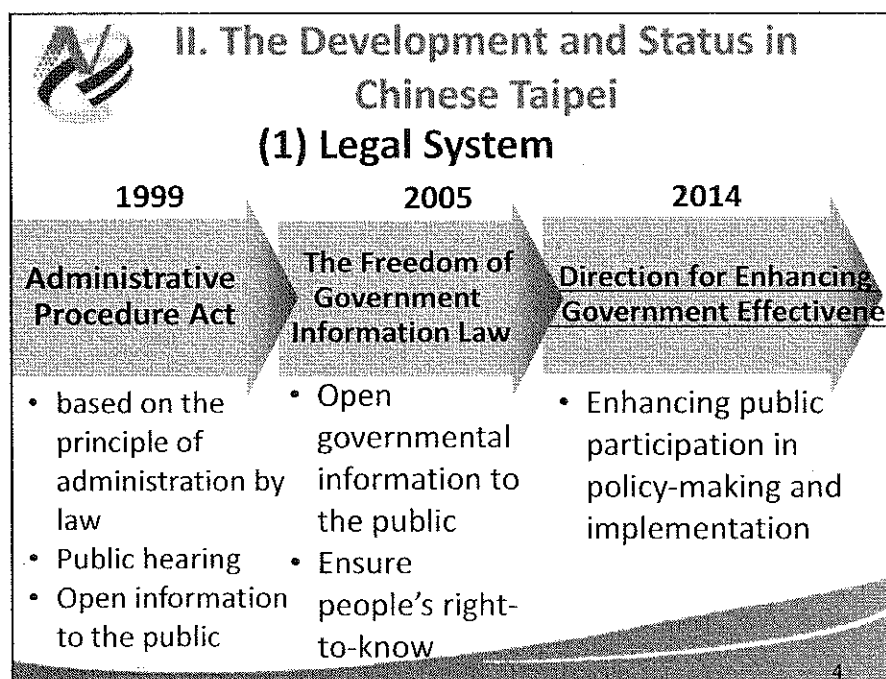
II. The Development and Status in Chinese Taipei

(1) Legal System

1999

Administrative Procedure Act

• based on the principle of administration by law
• Public hearing
• Open information to the public

2005

The Freedom of Government Information Law

• Open governmental information to the public
• Ensure people's right-to-know

2014

Direction for Enhancing Government Effectivene

• Enhancing public participation in policy-making and implementation

4